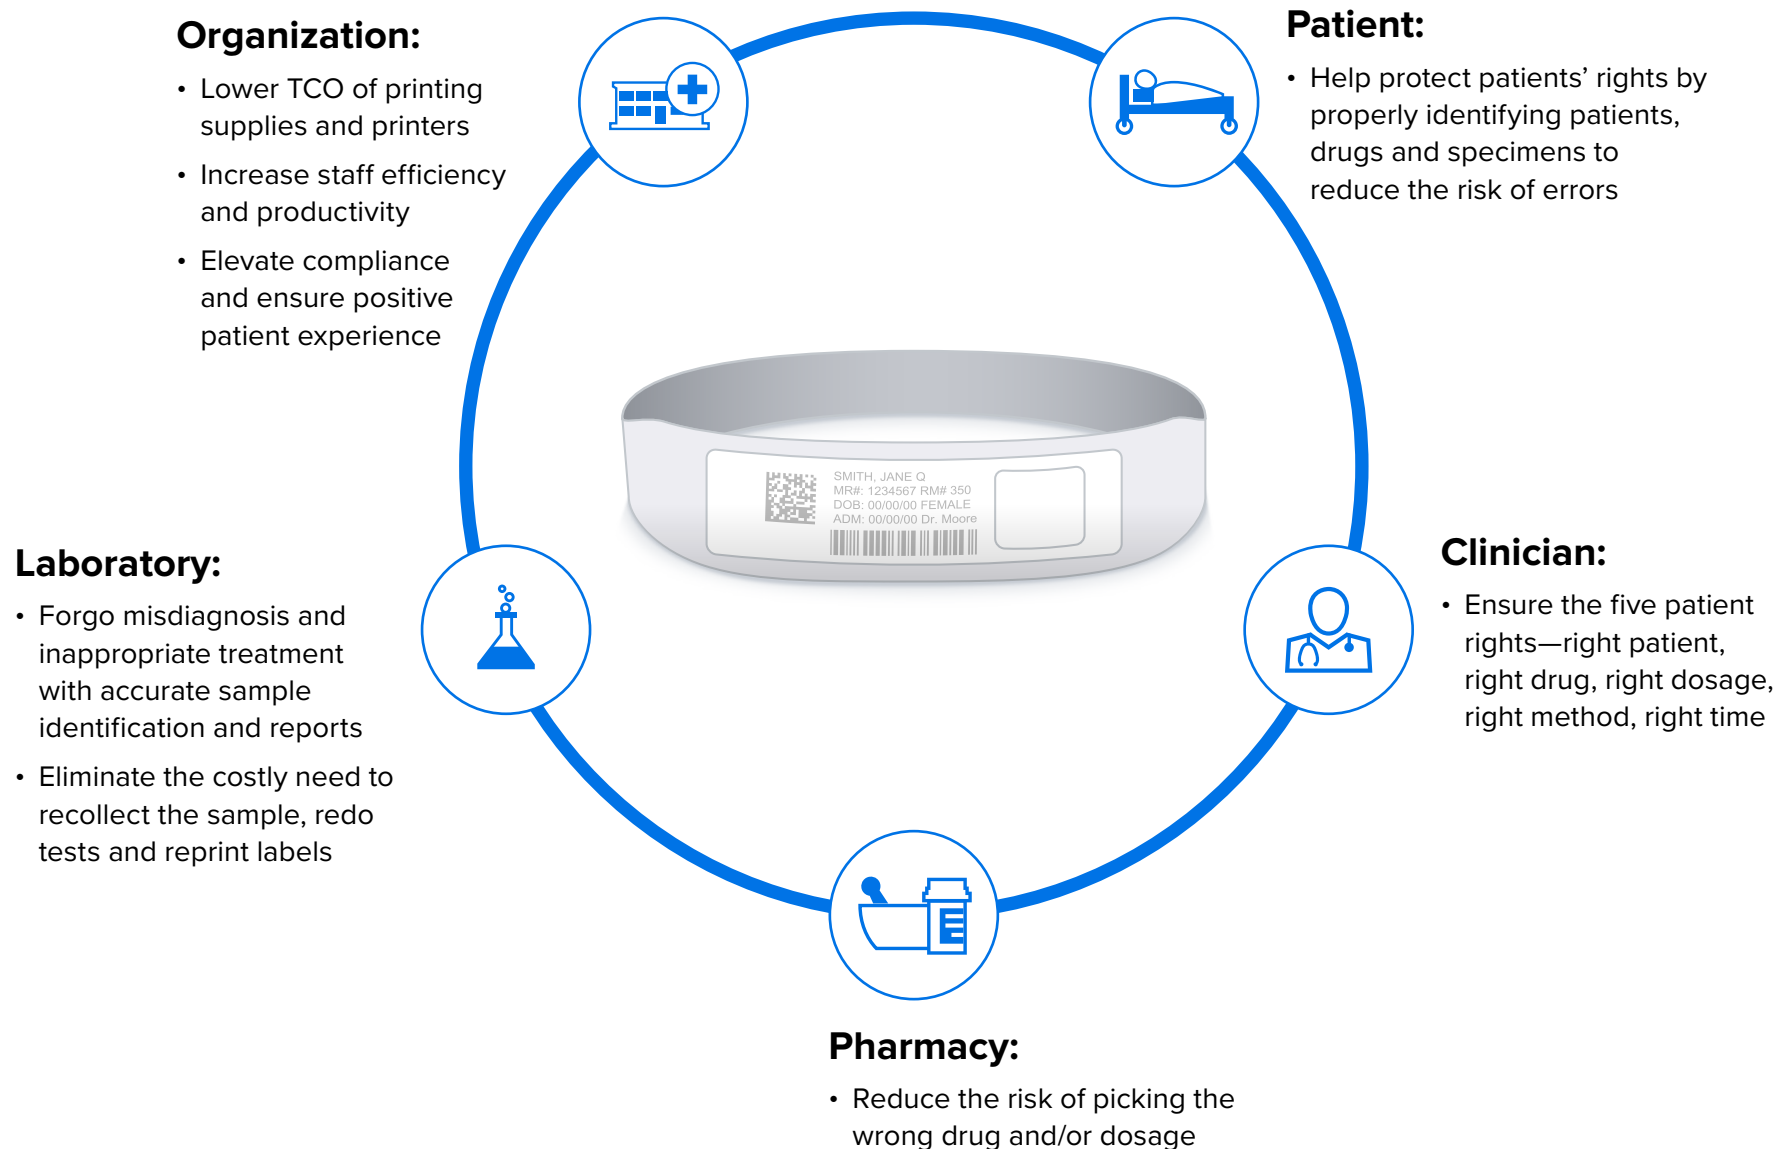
Organization:

• Lower TCO of printing supplies and printers

• Increase staff efficiency and productivity

• Elevate compliance and ensure positive patient experience

Patient:

• Help protect patients' rights by properly identifying patients, drugs and specimens to reduce the risk of errors

SMITH, JANE Q
MR#: 1234567 RM# 350
DOB: 00/00/00 FEMALE
ADM: 00/00/00 Dr. Moore

Laboratory:

• Forgo misdiagnosis and inappropriate treatment with accurate sample identification and reports

• Eliminate the costly need to recollect the sample, redo tests and reprint labels

Clinician:

• Ensure the five patient rights—right patient, right drug, right dosage, right method, right time

Pharmacy:

• Reduce the risk of picking the wrong drug and/or dosage